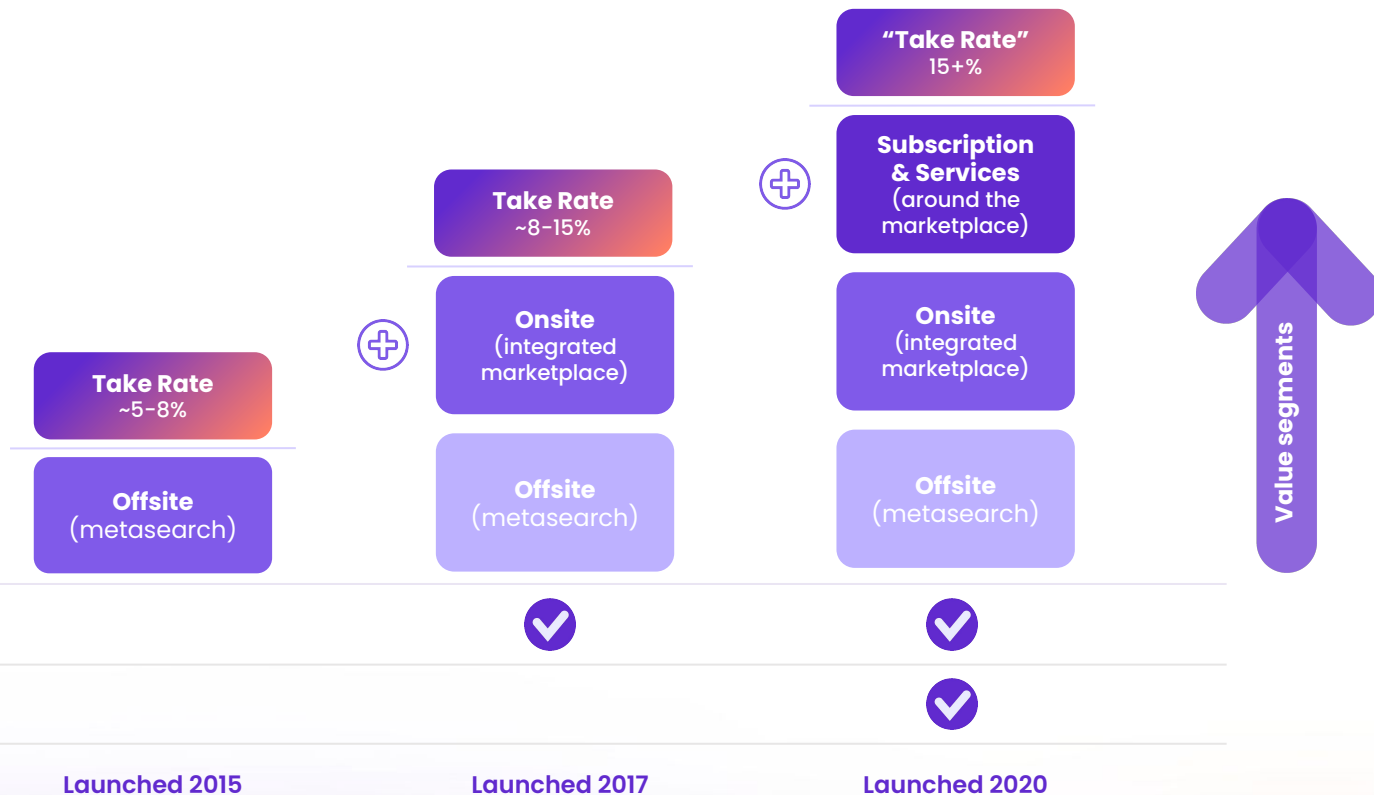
"Take Rate"
15+%

Subscription & Services
(around the marketplace)

Take Rate
~8-15%

Onsite
(integrated marketplace)

Onsite
(integrated marketplace)

Take Rate
~5-8%

Offsite
(metasearch)

Offsite
(metasearch)

Offsite
(metasearch)

Value segments

Launched 2015

Launched 2017

Launched 2020